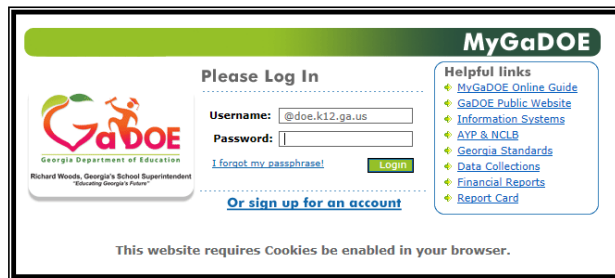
MyGaDOE

GaDOE
Georgia Department of Education
Richard Woods, Georgia's School Superintendent
"Educating Georgia's Future"

Please Log In

Username: @doe.k12.ga.us
Password:

I forgot my passphrase!
Login

Or sign up for an account

Helpful links
MyGaDOE Online Guide
GaDOE Public Website
Information Systems
AYP & NCLB
Georgia Standards
Data Collections
Financial Reports
Report Card

This website requires Cookies be enabled in your browser.